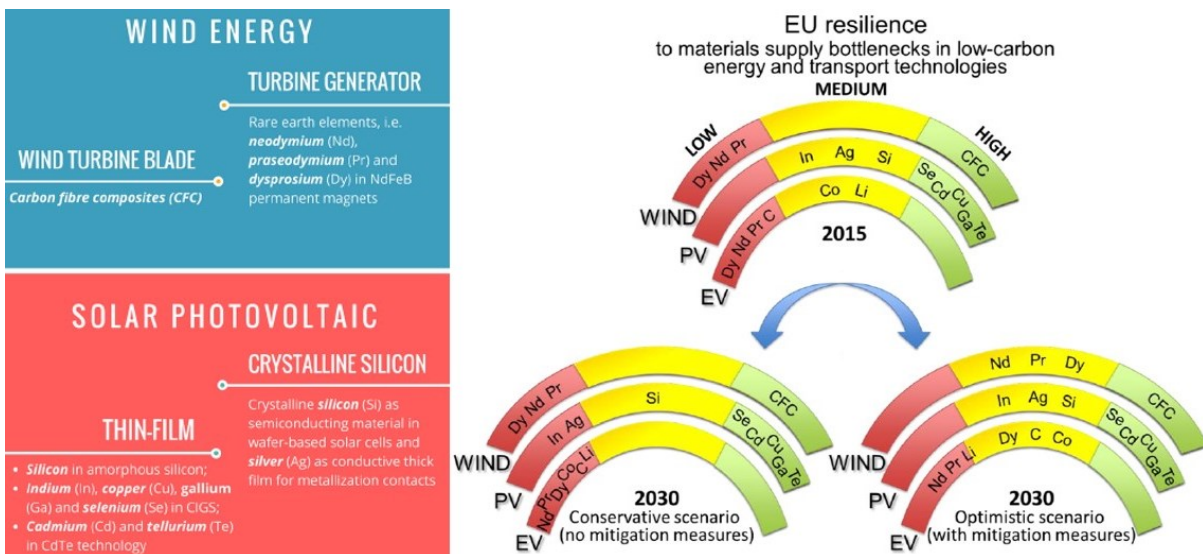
WIND ENERGY

TURBINE GENERATOR

Rare earth elements, i.e. ***neodymium*** (Nd), ***praseodymium*** (Pr) and ***dysprosium*** (Dy) in NdFeB permanent magnets

WIND TURBINE BLADE

*Carbon fibre composites (CFC)*

SOLAR PHOTOVOLTAIC

CRYSTALLINE SILICON

Crystalline ***silicon*** (Si) as semiconducting material in wafer-based solar cells and ***silver*** (Ag) as conductive thick film for metallization contacts

THIN-FILM

• ***Silicon*** in amorphous silicon;
• ***Indium*** (In), ***copper*** (Cu), ***gallium*** (Ga) and ***selenium*** (Se) in CIGS;
• ***Cadmium*** (Cd) and ***tellurium*** (Te) in CdTe technology

EU resilience
to materials supply bottlenecks in low-carbon energy and transport technologies

MEDIUM
LOW
HIGH

Dy Nd Pr
CFC
In Ag Si
Se Cd Cu Ga Te
Co Li
Dy Nd Pr C
WIND
PV
EV
2015

Dy Nd Pr
CFC
In Ag
Si
Se Cd Cu Ga Te
Nd Pr Dy Co C Li
WIND
PV
EV
2030
Conservative scenario
(no mitigation measures)

Nd Pr Dy
CFC
In Ag Si
Se Cd Cu Ga Te
Nd Pr Li
Dy C Co
WIND
PV
EV
2030
Optimistic scenario
(with mitigation measures)